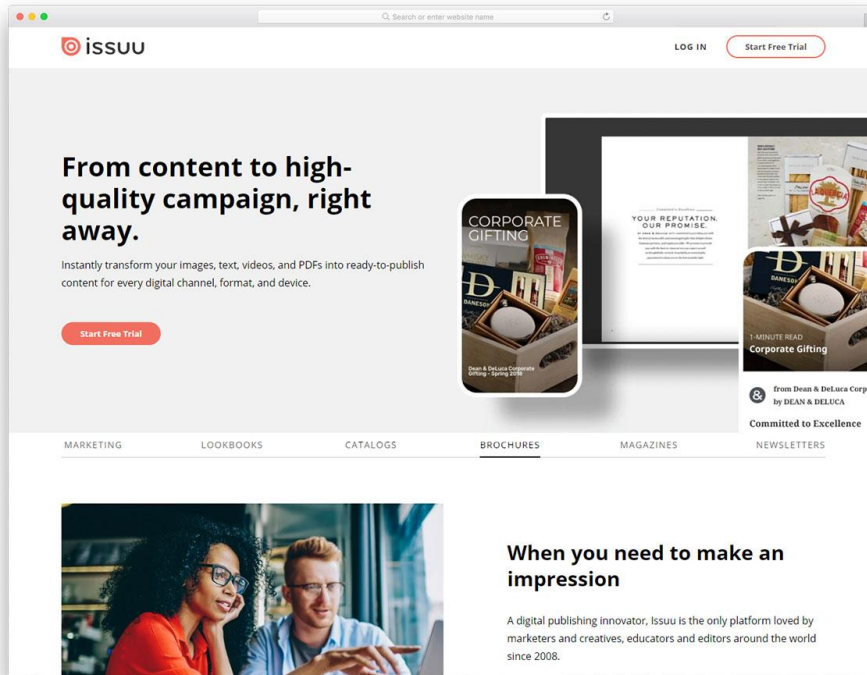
Search or enter website name

issuu

LOG IN

Start Free Trial

From content to high-quality campaign, right away.

Instantly transform your images, text, videos, and PDFs into ready-to-publish content for every digital channel, format, and device.

Start Free Trial

CORPORATE GIFTING

Dean & DeLuca Corporate Gifting - Spring 2018

YOUR REPUTATION. OUR PROMISE.

1-MINUTE READ
Corporate Gifting

from Dean & DeLuca Corp
by DEAN & DELUCA

Committed to Excellence

MARKETING

LOOKBOOKS

CATALOGS

BROCHURES

MAGAZINES

NEWSLETTERS

When you need to make an impression

A digital publishing innovator, Issuu is the only platform loved by marketers and creatives, educators and editors around the world since 2008.